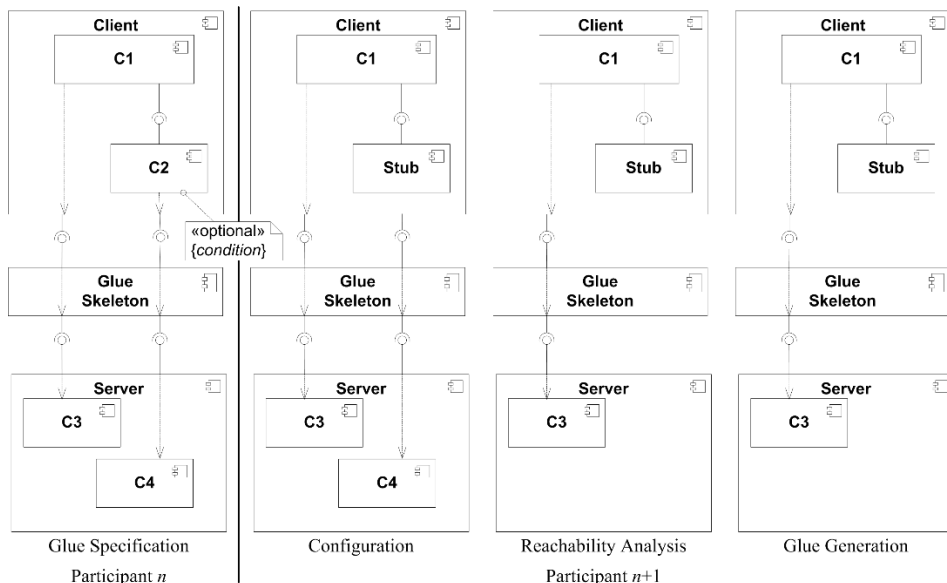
Client

C1

C2

«optional»
{condition}

Glue Skeleton

Server

C3

C4

Glue Specification

Participant $n$

Client

C1

Stub

Glue Skeleton

Server

C3

C4

Configuration

Client

C1

Stub

Glue Skeleton

Server

C3

Reachability Analysis

Client

C1

Stub

Glue Skeleton

Server

C3

Glue Generation

Participant $n$+1